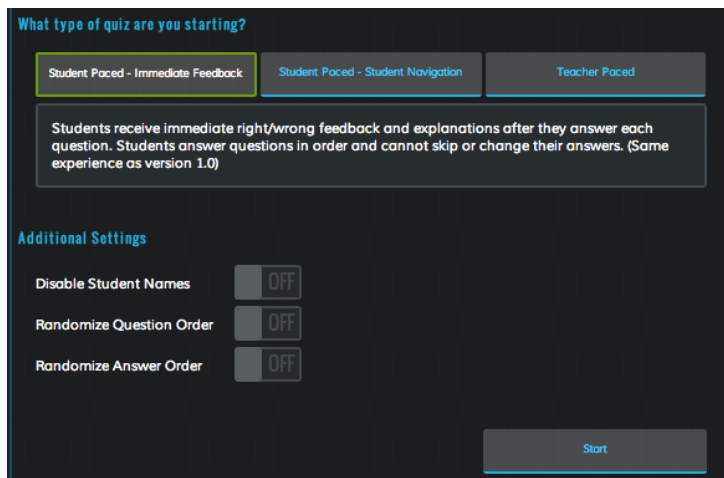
What type of quiz are you starting?

Student Paced - Immediate Feedback

Student Paced - Student Navigation

Teacher Paced

Students receive immediate right/wrong feedback and explanations after they answer each question. Students answer questions in order and cannot skip or change their answers. (Same experience as version 1.0)

Additional Settings

Disable Student Names OFF

Randomize Question Order OFF

Randomize Answer Order OFF

Start